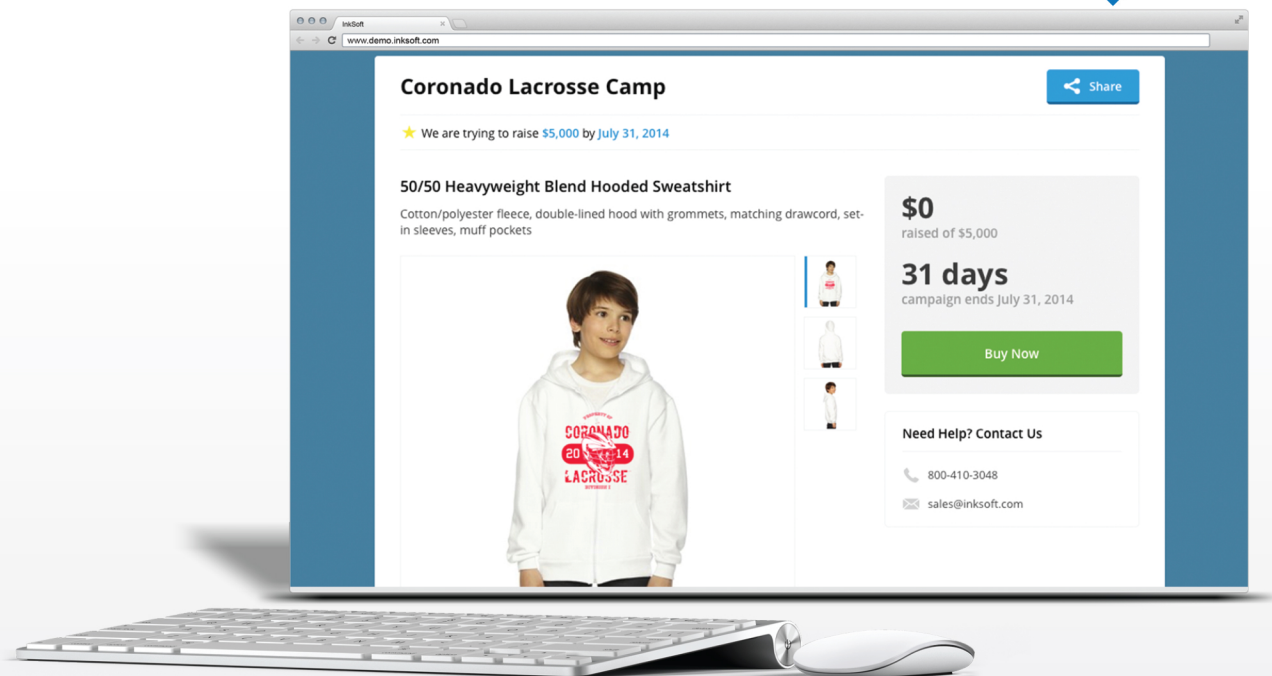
InkSoft

www.demo.inksoft.com

Coronado Lacrosse Camp

Share

We are trying to raise $5,000 by July 31, 2014

50/50 Heavyweight Blend Hooded Sweatshirt

Cotton/polyester fleece, double-lined hood with grommets, matching drawcord, set-in sleeves, muff pockets

CORONADO
20 14
LACROSSE

$0
raised of $5,000

31 days
campaign ends July 31, 2014

Buy Now

Need Help? Contact Us

800-410-3048

sales@inksoft.com